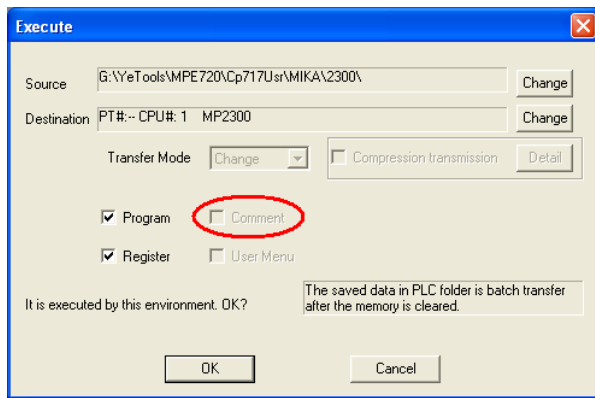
Execute

Source G:\YeTools\MPE720\Cp717Usr\MIKA\2300\ Change

Destination PT#:-- CPU#: 1 MP2300 Change

Transfer Mode Change Compression transmission Detail

Program Comment

Register User Menu

It is executed by this environment. OK?

The saved data in PLC folder is batch transfer after the memory is cleared.

OK Cancel